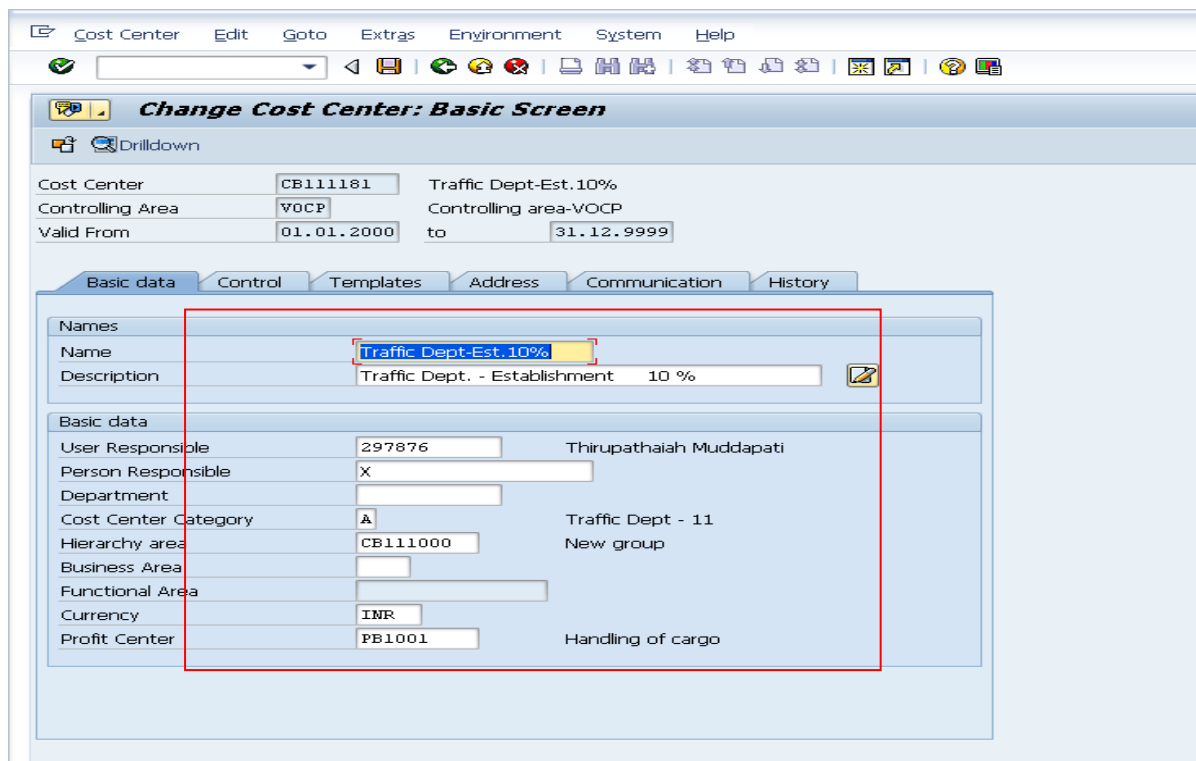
Cost Center Edit Goto Extras Environment System Help

Change Cost Center: Basic Screen

Drilldown

Cost Center CB111181 Traffic Dept-Est.10%
Controlling Area VOCP Controlling area-VOCP
Valid From 01.01.2000 to 31.12.9999

Basic data | Control | Templates | Address | Communication | History

Names
Name Traffic Dept-Est.10%
Description Traffic Dept. - Establishment 10 %

Basic data
User Responsible 297876 Thirupathaiah Muddapati
Person Responsible X
Department
Cost Center Category A Traffic Dept - 11
Hierarchy area CB111000 New group
Business Area
Functional Area
Currency INR
Profit Center PB1001 Handling of cargo